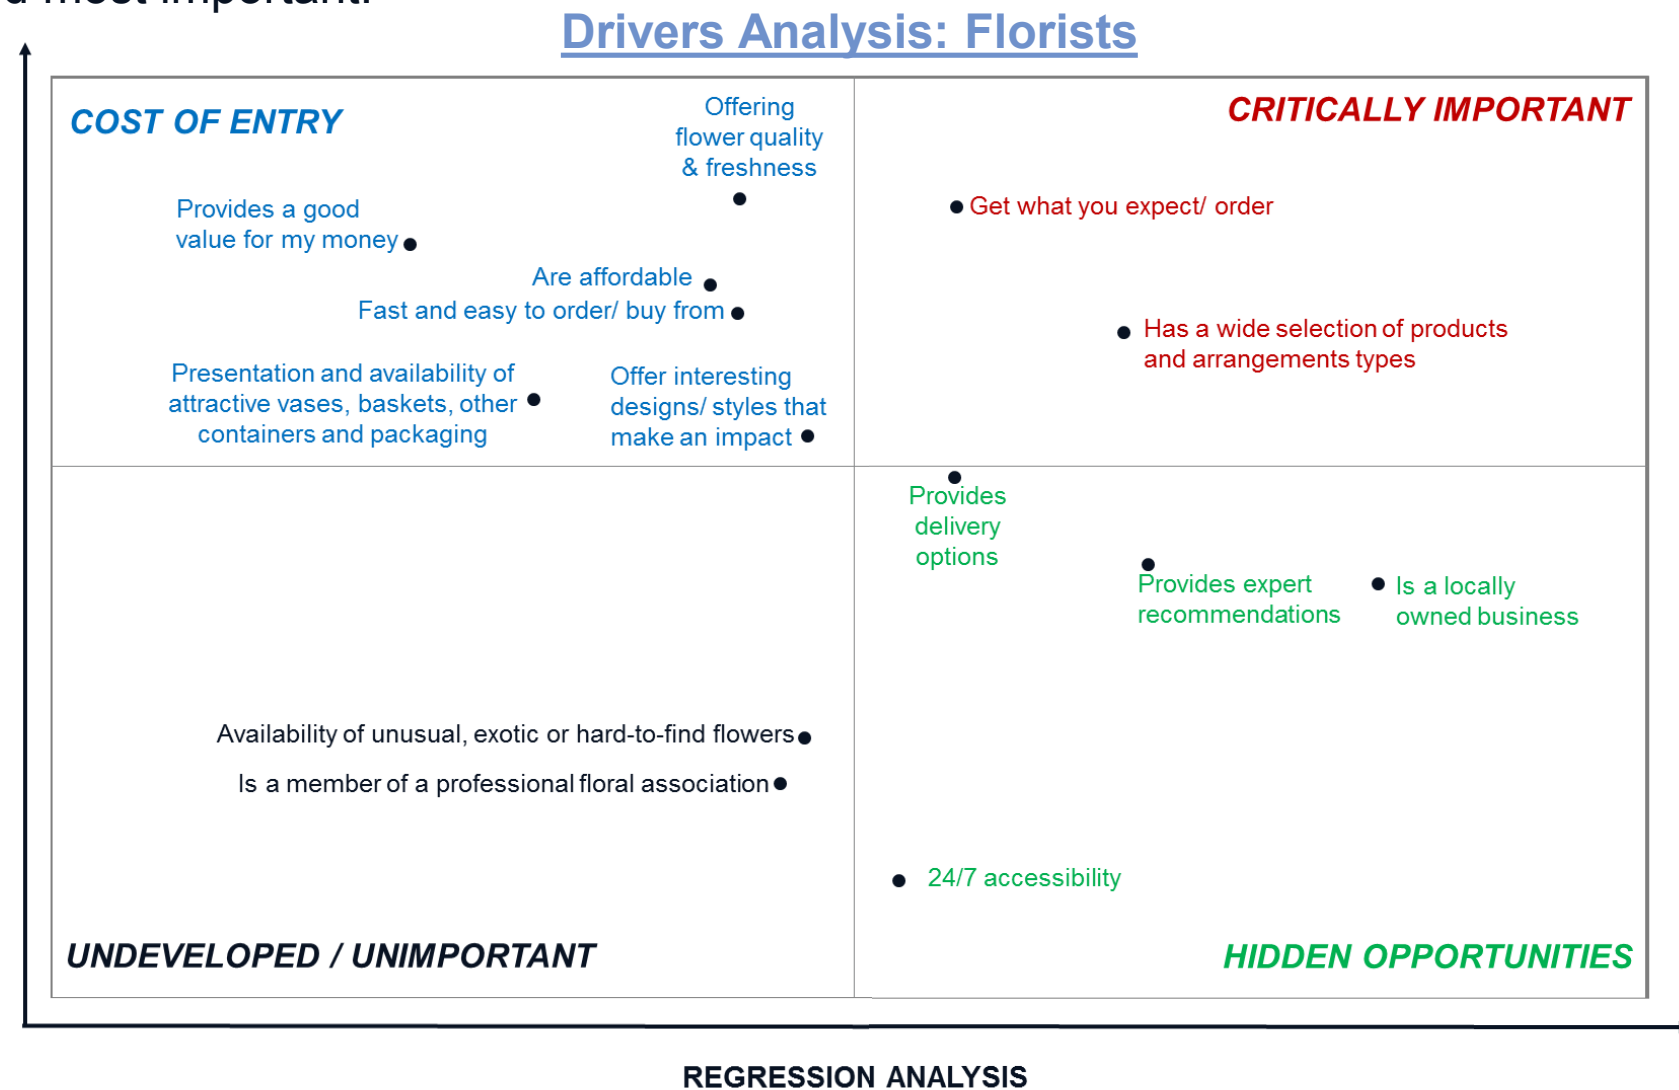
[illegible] most important.

Drivers Analysis: Florists

COST OF ENTRY

Offering flower quality & freshness

Provides a good value for my money

Are affordable

Fast and easy to order/ buy from

Presentation and availability of attractive vases, baskets, other containers and packaging

Offer interesting designs/ styles that make an impact

CRITICALLY IMPORTANT

Get what you expect/ order

Has a wide selection of products and arrangements types

Provides delivery options

Provides expert recommendations

Is a locally owned business

Availability of unusual, exotic or hard-to-find flowers

Is a member of a professional floral association

24/7 accessibility

UNDEVELOPED / UNIMPORTANT

HIDDEN OPPORTUNITIES

REGRESSION ANALYSIS